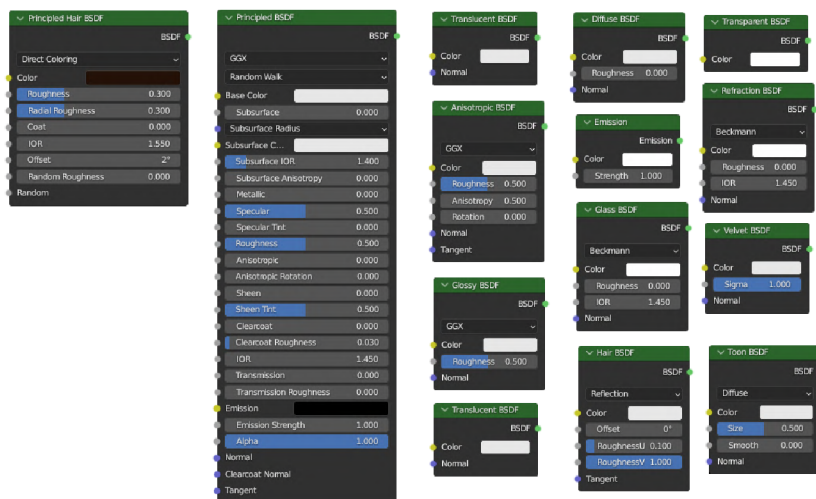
Principled Hair BSDF
BSDF
Direct Coloring
Color
Roughness 0.300
Radial Roughness 0.300
Coat 0.000
IOR 1.550
Offset 2°
Random Roughness 0.000
Random

Principled BSDF
BSDF
GGX
Random Walk
Base Color
Subsurface 0.000
Subsurface Radius
Subsurface C...
Subsurface IOR 1.400
Subsurface Anisotropy 0.000
Metallic 0.000
Specular 0.500
Specular Tint 0.000
Roughness 0.500
Anisotropic 0.000
Anisotropic Rotation 0.000
Sheen 0.000
Sheen Tint 0.500
Clearcoat 0.000
Clearcoat Roughness 0.030
IOR 1.450
Transmission 0.000
Transmission Roughness 0.000
Emission
Emission Strength 1.000
Alpha 1.000
Normal
Clearcoat Normal
Tangent

Translucent BSDF
BSDF
Color
Normal

Anisotropic BSDF
BSDF
GGX
Color
Roughness 0.500
Anisotropy 0.500
Rotation 0.000
Normal
Tangent

Glossy BSDF
BSDF
GGX
Color
Roughness 0.500
Normal

Translucent BSDF
BSDF
Color
Normal

Diffuse BSDF
BSDF
Color
Roughness 0.000
Normal

Emission
Emission
Color
Strength 1.000

Glass BSDF
BSDF
Beckmann
Color
Roughness 0.000
IOR 1.450
Normal

Hair BSDF
BSDF
Reflection
Color
Offset 0°
RoughnessU 0.100
RoughnessV 1.000
Tangent

Transparent BSDF
BSDF
Color

Refraction BSDF
BSDF
Beckmann
Color
Roughness 0.000
IOR 1.450
Normal

Velvet BSDF
BSDF
Color
Sigma 1.000
Normal

Toon BSDF
BSDF
Diffuse
Color
Size 0.500
Smooth 0.000
Normal